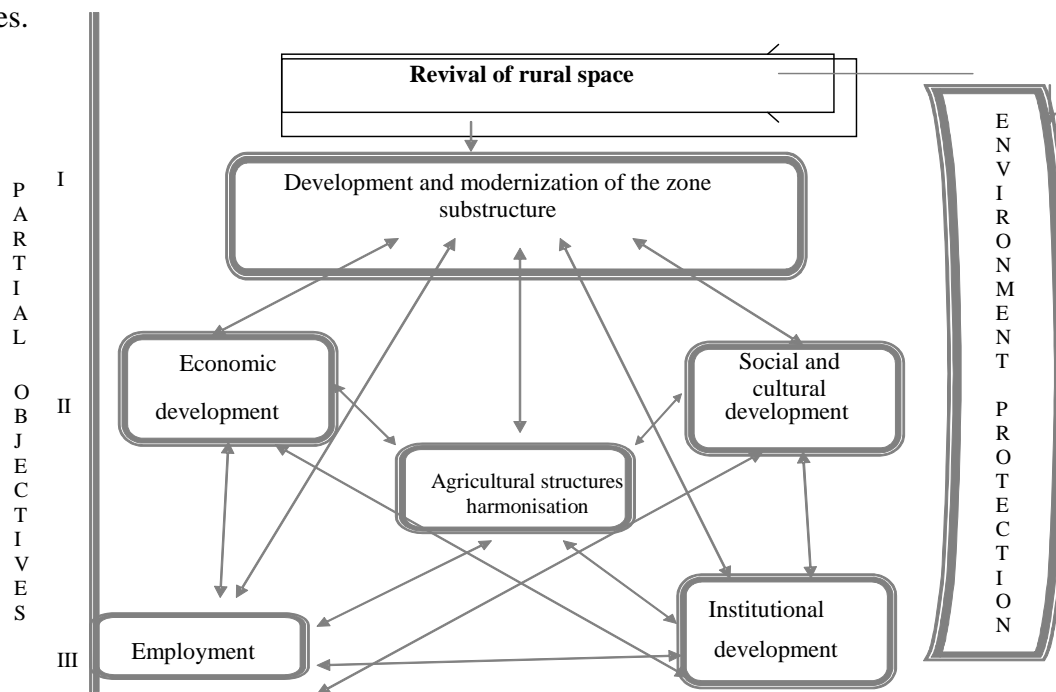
es.

Revival of rural space

PARTIAL OBJECTIVES

I

Development and modernization of the zone substructure

ENVIRONMENT PROTECTION

II

Economic development

Social and cultural development

Agricultural structures harmonisation

III

Employment

Institutional development